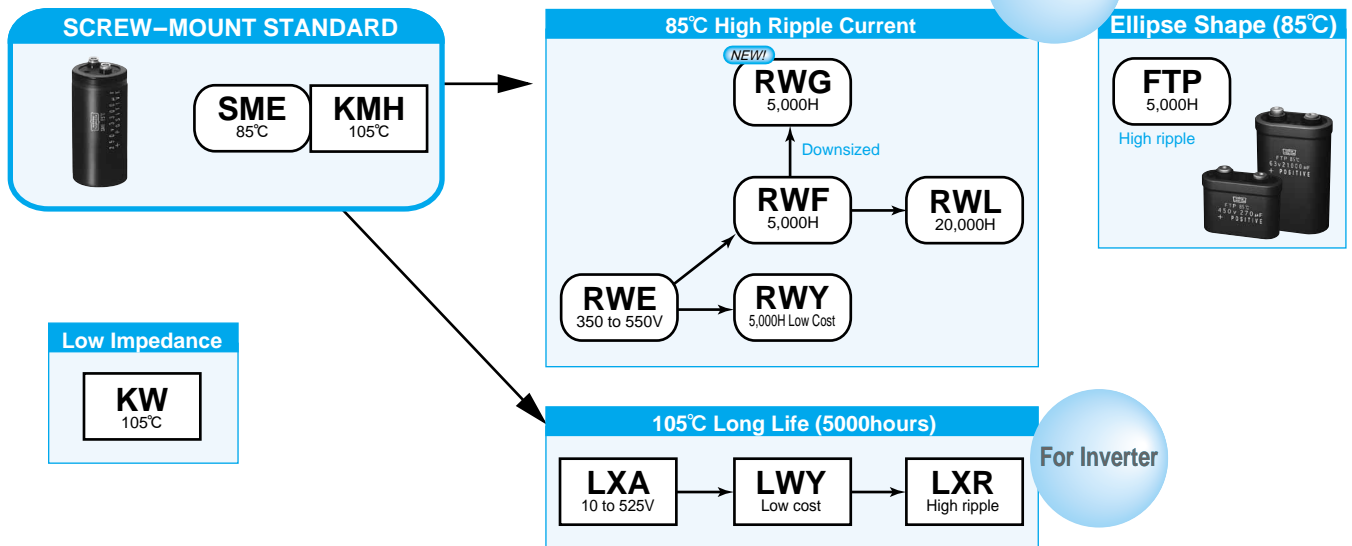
SCREW−MOUNT STANDARD

SME
85℃

KMH
105℃

85℃ High Ripple Current

NEW!

RWG
5,000H

Downsized

RWF
5,000H

RWL
20,000H

RWE
350 to 550V

RWY
5,000H Low Cost

Ellipse Shape (85℃)

FTP
5,000H

High ripple

Low Impedance

KW
105℃

105℃ Long Life (5000hours)

For Inverter

LXA
10 to 525V

LWY
Low cost

LXR
High ripple